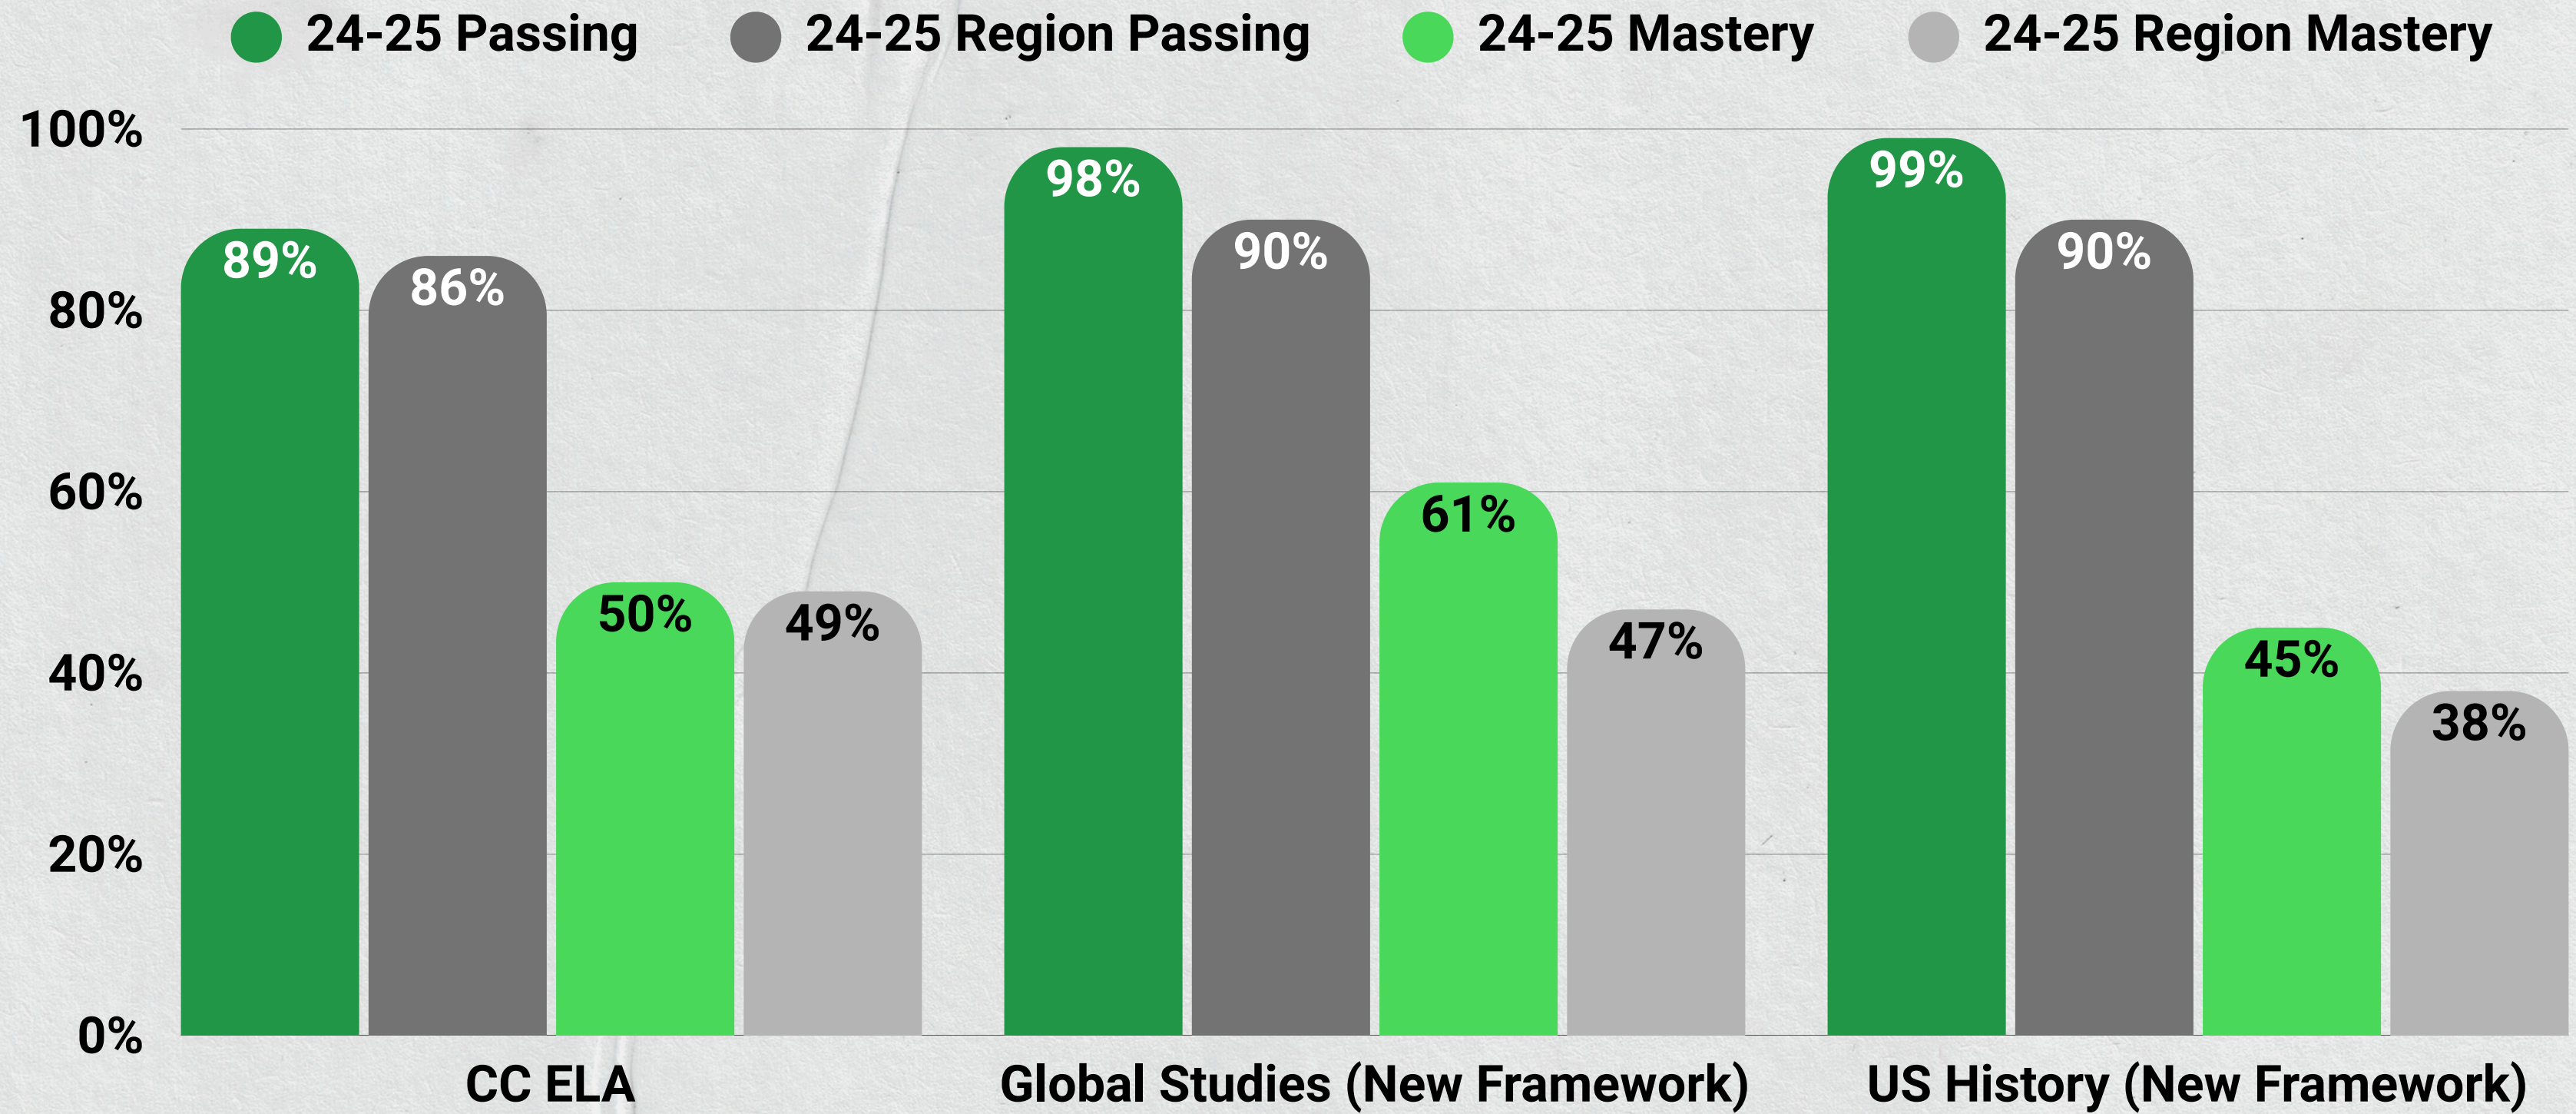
24-25 Passing 24-25 Region Passing 24-25 Mastery 24-25 Region Mastery

100%
80%
60%
40%
20%
0%

89% 86% 50% 49%
98% 90% 61% 47%
99% 90% 45% 38%

CC ELA Global Studies (New Framework) US History (New Framework)